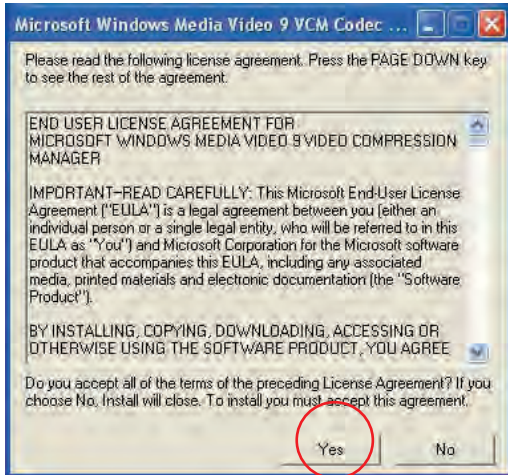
Microsoft Windows Media Video 9 VCM Codec ...

Please read the following license agreement. Press the PAGE DOWN key to see the rest of the agreement.

END USER LICENSE AGREEMENT FOR MICROSOFT WINDOWS MEDIA VIDEO 9 VIDEO COMPRESSION MANAGER

IMPORTANT–READ CAREFULLY: This Microsoft End-User License Agreement ("EULA") is a legal agreement between you (either an individual person or a single legal entity, who will be referred to in this EULA as "You") and Microsoft Corporation for the Microsoft software product that accompanies this EULA, including any associated media, printed materials and electronic documentation (the "Software Product").

BY INSTALLING, COPYING, DOWNLOADING, ACCESSING OR OTHERWISE USING THE SOFTWARE PRODUCT, YOU AGREE

Do you accept all of the terms of the preceding License Agreement? If you choose No, Install will close. To install you must accept this agreement.

Yes

No